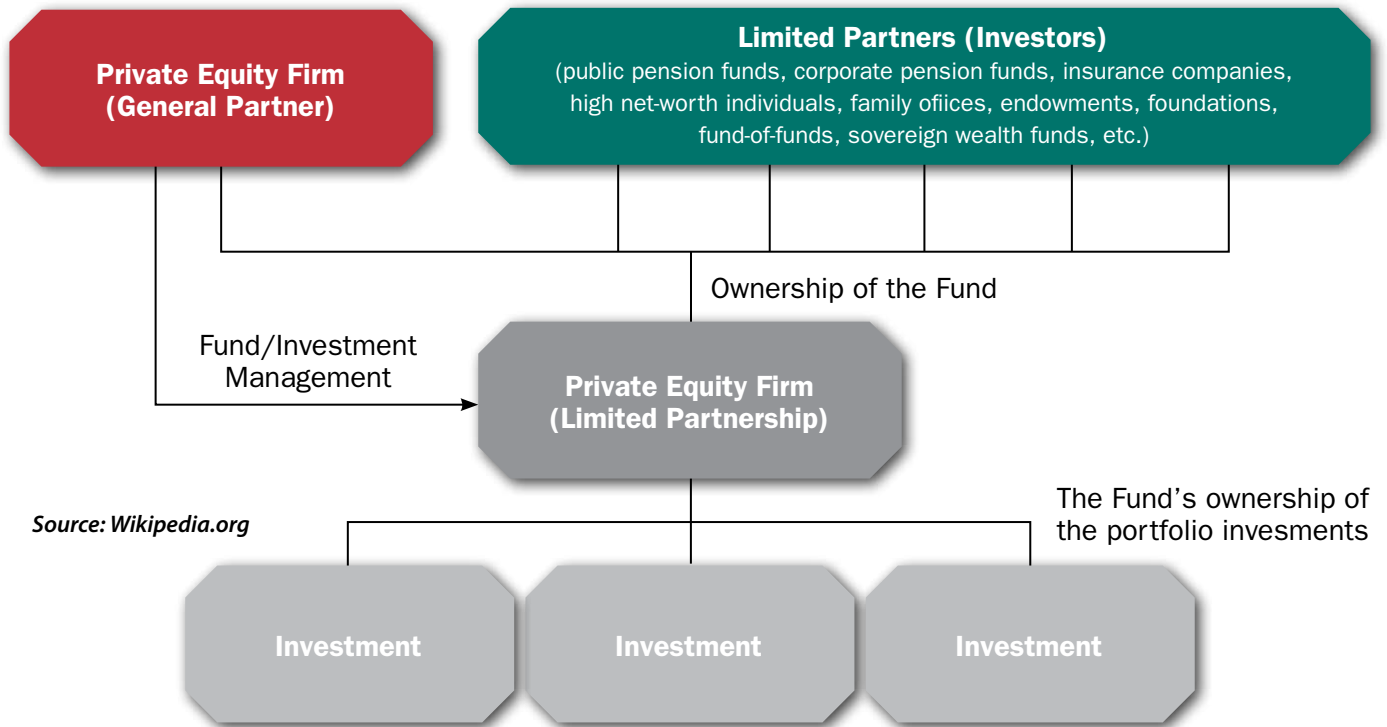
Private Equity Firm
(General Partner)

Limited Partners (Investors)
(public pension funds, corporate pension funds, insurance companies, high net-worth individuals, family ofiices, endowments, foundations, fund-of-funds, sovereign wealth funds, etc.)

Ownership of the Fund

Fund/Investment Management

Private Equity Firm
(Limited Partnership)

Source: Wikipedia.org

The Fund's ownership of the portfolio invesments

Investment

Investment

Investment